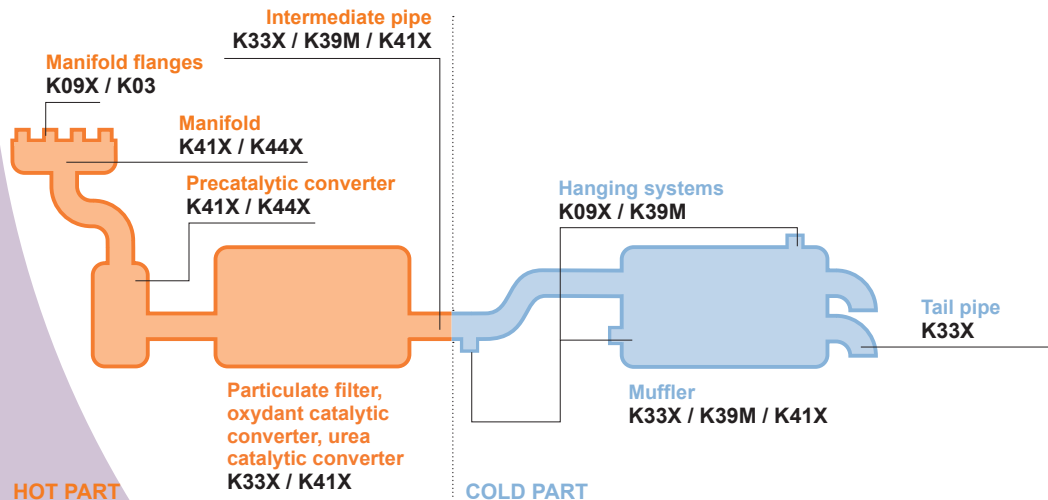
Intermediate pipe
K33X / K39M / K41X

Manifold flanges
K09X / K03

Manifold
K41X / K44X

Precatalytic converter
K41X / K44X

Hanging systems
K09X / K39M

Tail pipe
K33X

Muffler
K33X / K39M / K41X

Particulate filter, oxydant catalytic converter, urea catalytic converter
K33X / K41X

HOT PART

COLD PART